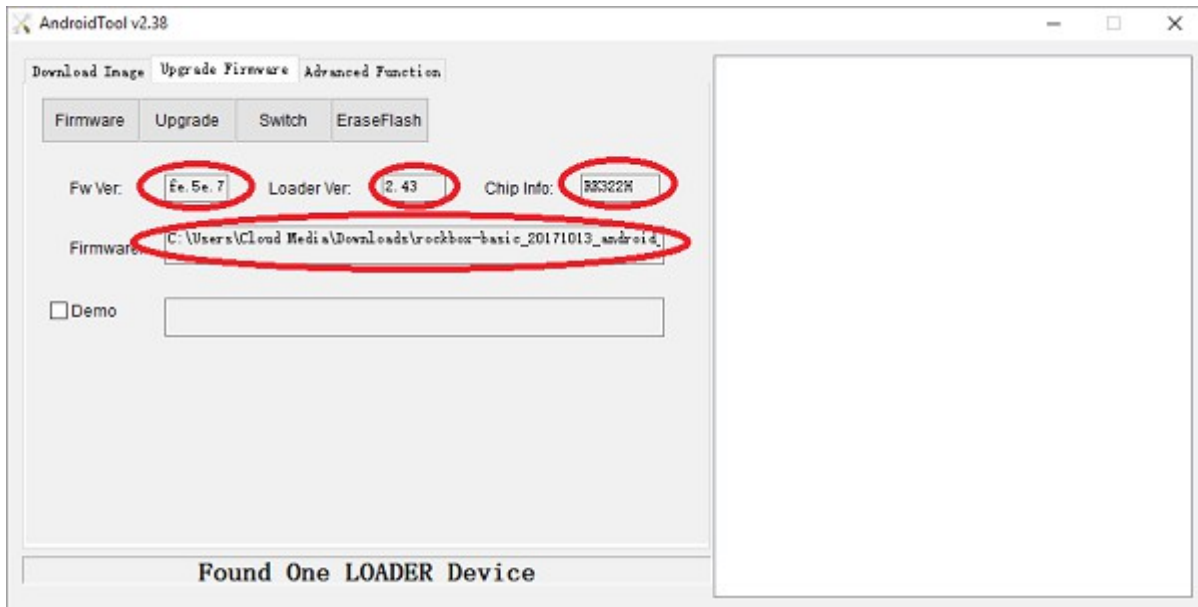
AndroidTool v2.38

Download Image | Upgrade Firmware | Advanced Function

Firmware | Upgrade | Switch | EraseFlash

Fw Ver: fe.5e.7
Loader Ver: 2.43
Chip Info: RK322H

Firmware: C:\Users\Cloud Media\Downloads\rockbox-basic_20171013_android_

☐Demo

Found One LOADER Device